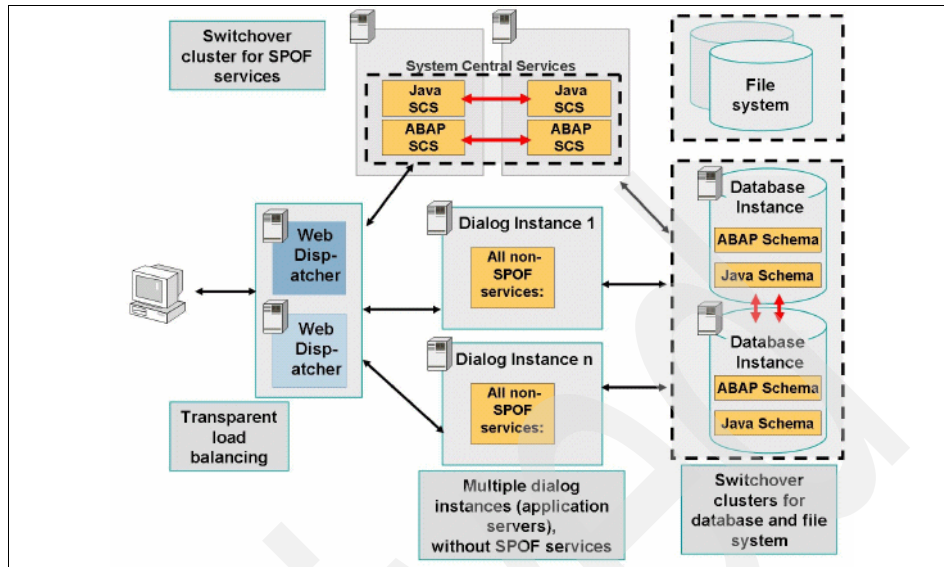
Switchover cluster for SPOF services

System Central Services

Java SCS

Java SCS

ABAP SCS

ABAP SCS

File system

Web Dispatcher

Web Dispatcher

Dialog Instance 1

All non-SPOF services:

Dialog Instance n

All non-SPOF services:

Database Instance

ABAP Schema

Java Schema

Database Instance

ABAP Schema

Java Schema

Transparent load balancing

Multiple dialog instances (application servers), without SPOF services

Switchover clusters for database and file system